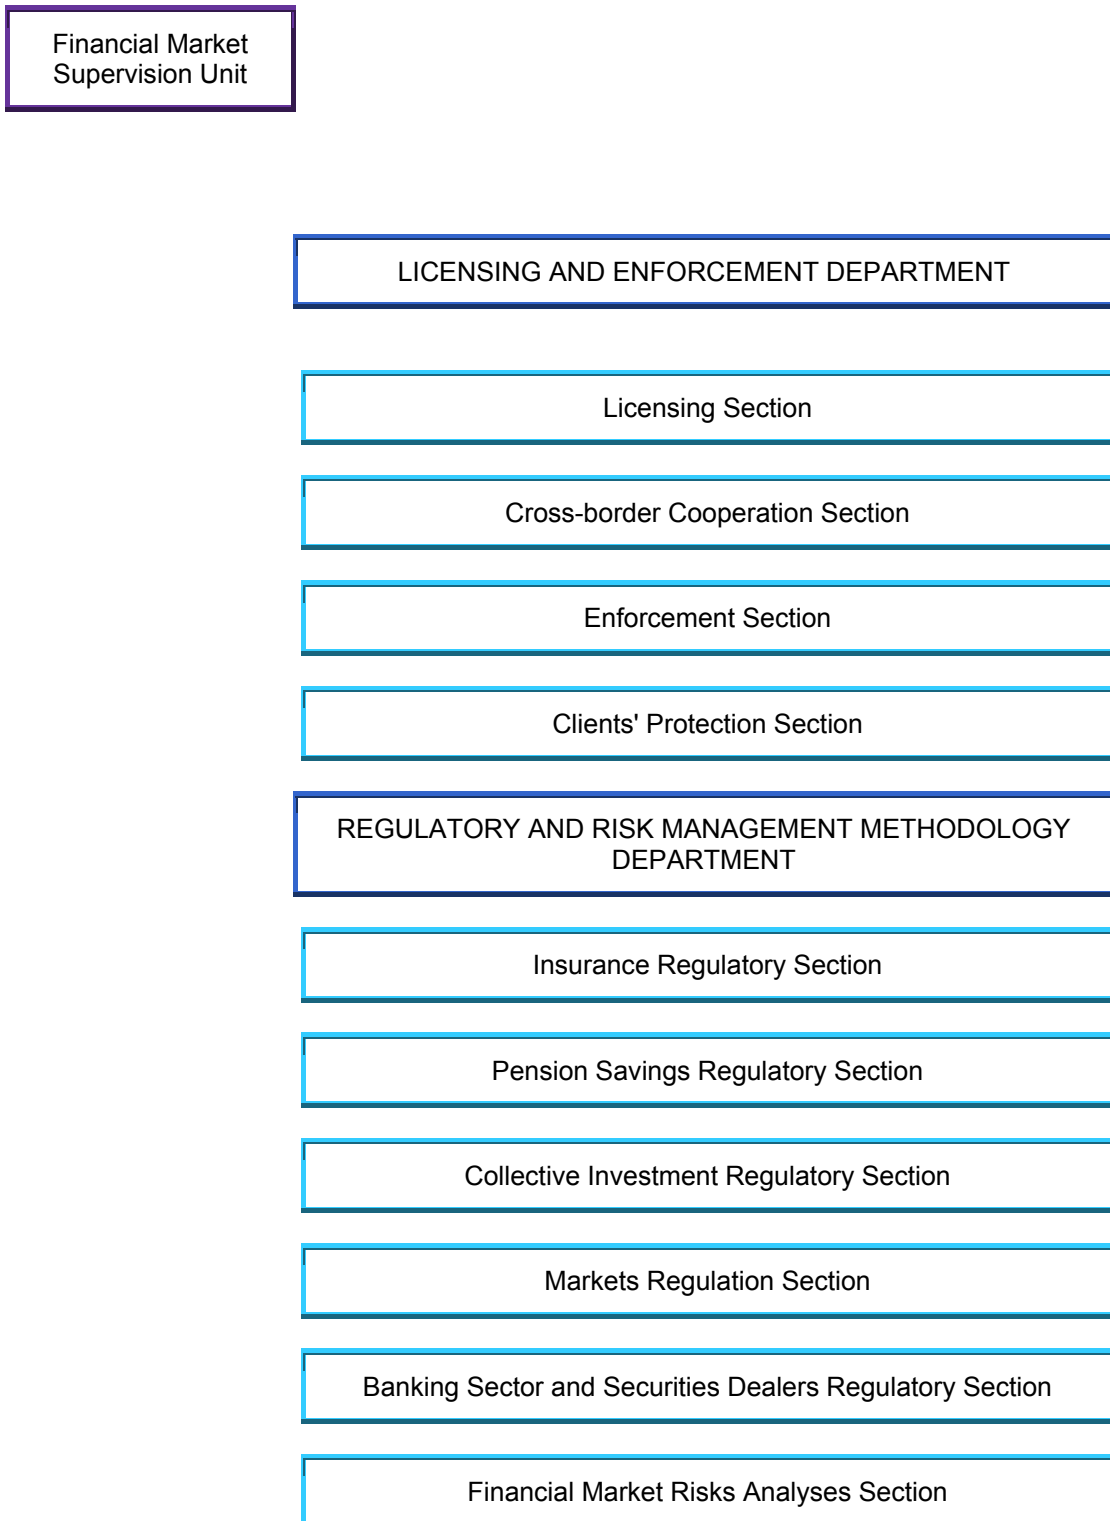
Financial Market Supervision Unit

LICENSING AND ENFORCEMENT DEPARTMENT

Licensing Section

Cross-border Cooperation Section

Enforcement Section

Clients' Protection Section

REGULATORY AND RISK MANAGEMENT METHODOLOGY DEPARTMENT

Insurance Regulatory Section

Pension Savings Regulatory Section

Collective Investment Regulatory Section

Markets Regulation Section

Banking Sector and Securities Dealers Regulatory Section

Financial Market Risks Analyses Section